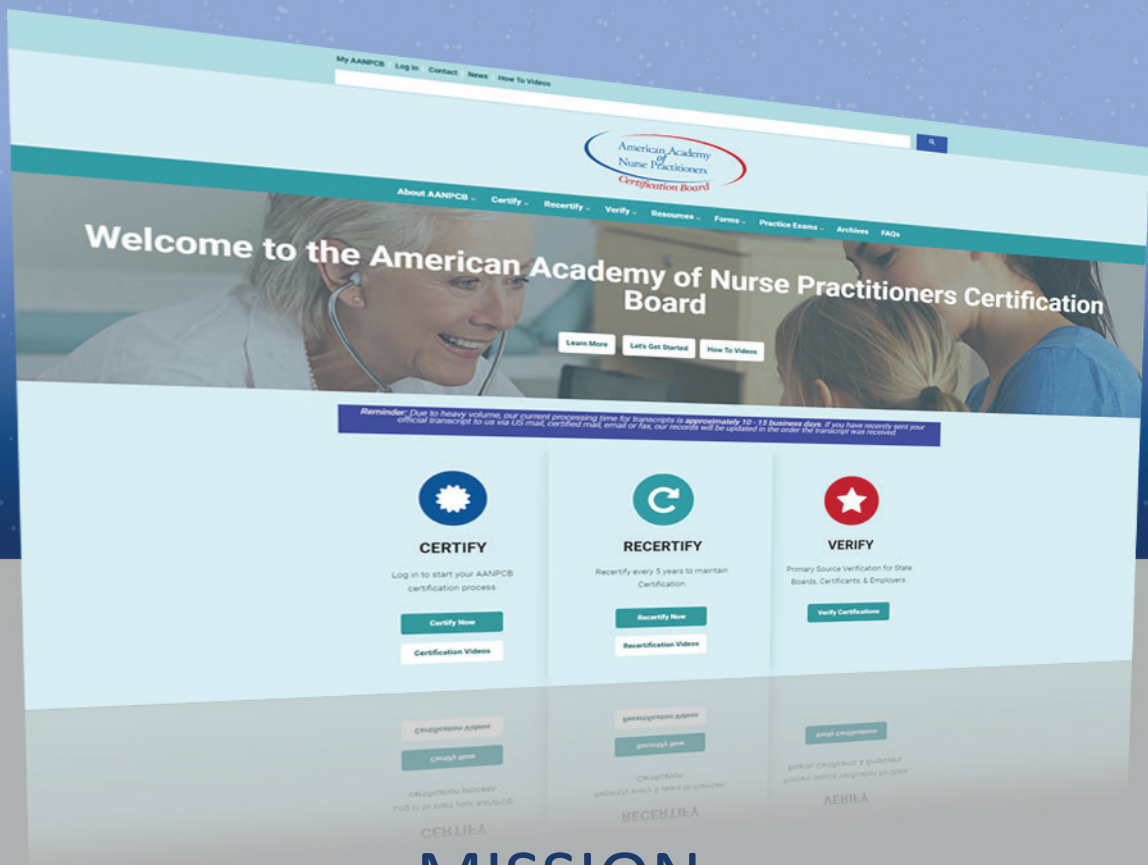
My AANPCB Log In Contact News How To Videos

American Academy of Nurse Practitioners Certification Board

About AANPCB Certify Recertify Verify Resources Forms Practice Exams Archives FAQs

Welcome to the American Academy of Nurse Practitioners Certification Board

Learn More Let's Get Started How To Videos

Reminder: Due to heavy volume, our current processing time for transcripts is approximately 10 - 15 business days. If you have recently sent your official transcript to us via US mail, certified mail, email or fax, our records will be updated in the order the transcript was received.

CERTIFY

Log in to start your AANPCB certification process.

Certify Now

Certification Videos

RECERTIFY

Recertify every 5 years to maintain Certification.

Recertify Now

Recertification Videos

VERIFY

Primary Source Verification for State Boards, Certificants, & Employers.

Verify Certifications

MISSION